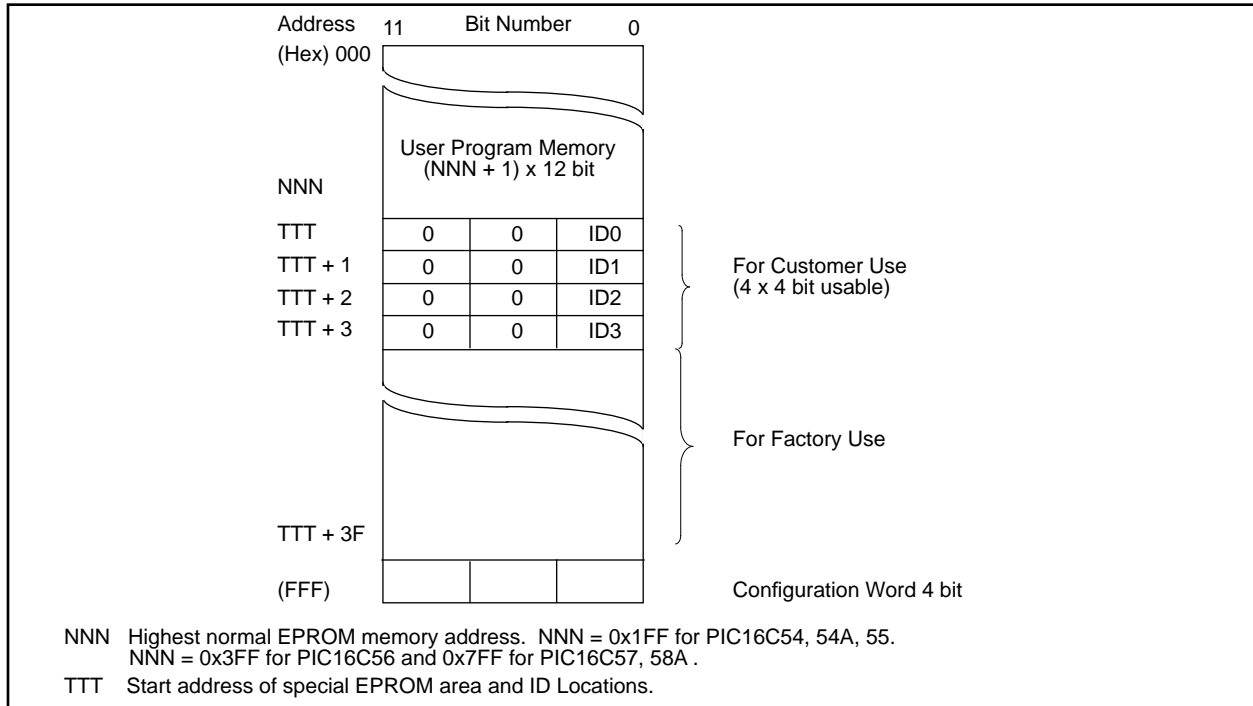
Address 11 Bit Number 0
(Hex) 000

User Program Memory
(NNN + 1) x 12 bit

NNN

| TTT | 0 | 0 | ID0 |
|---|---|---|---|
| TTT + 1 | 0 | 0 | ID1 |
| TTT + 2 | 0 | 0 | ID2 |
| TTT + 3 | 0 | 0 | ID3 |

For Customer Use
(4 x 4 bit usable)

For Factory Use

TTT + 3F

(FFF)

Configuration Word 4 bit

NNN Highest normal EPROM memory address. NNN = 0x1FF for PIC16C54, 54A, 55. NNN = 0x3FF for PIC16C56 and 0x7FF for PIC16C57, 58A .

TTT Start address of special EPROM area and ID Locations.